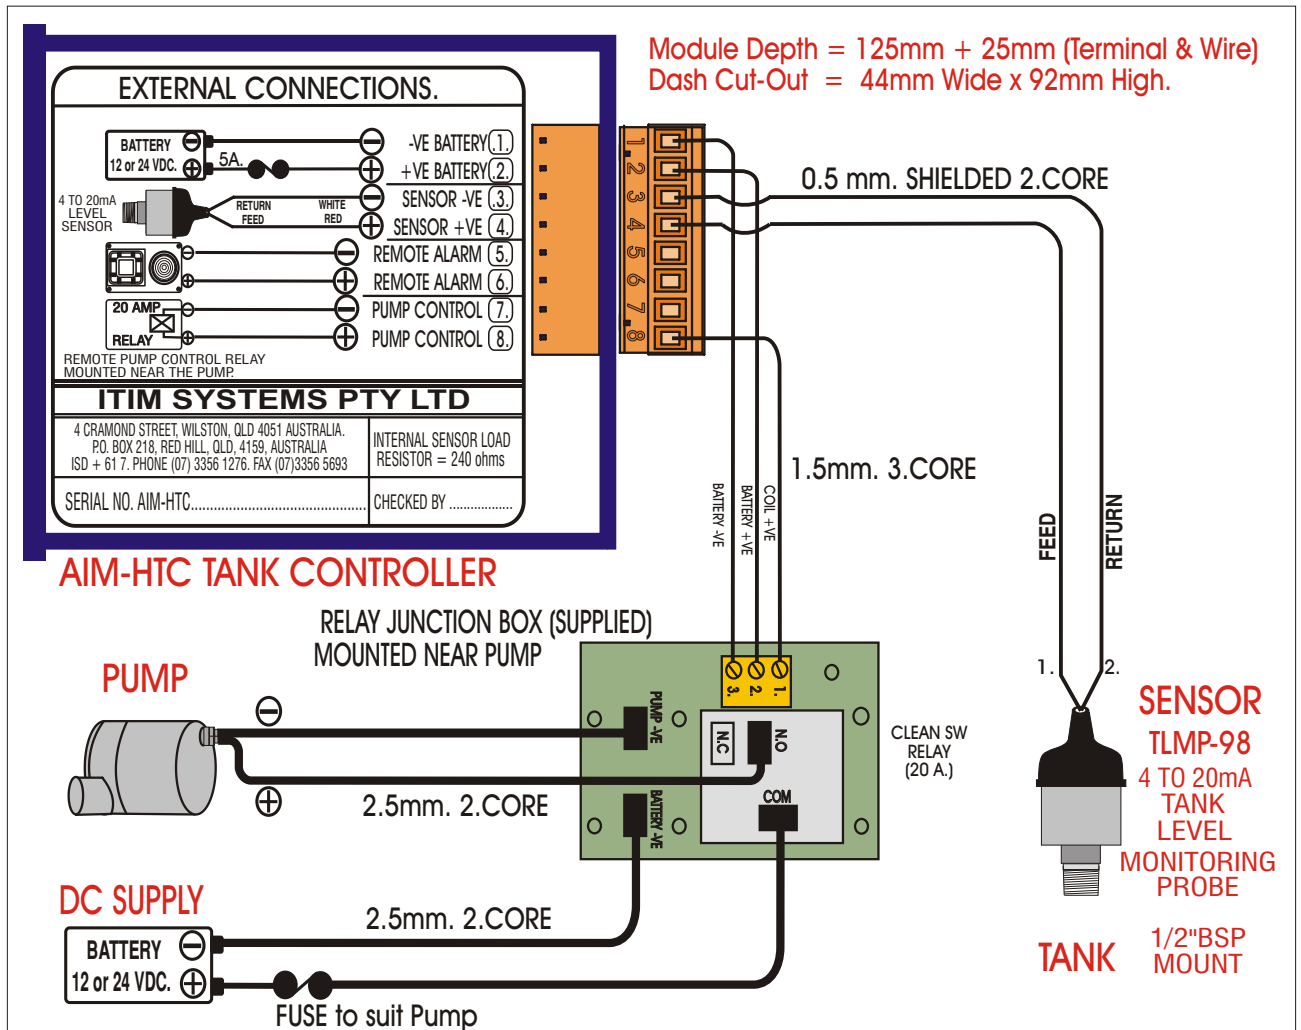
Module Depth = 125mm + 25mm (Terminal & Wire)
Dash Cut-Out = 44mm Wide x 92mm High.

EXTERNAL CONNECTIONS.

BATTERY
12 or 24 VDC.
5A.
-VE BATTERY 1.
+VE BATTERY 2.
4 TO 20mA LEVEL SENSOR
RETURN
FEED
WHITE
RED
SENSOR -VE 3.
SENSOR +VE 4.
REMOTE ALARM 5.
REMOTE ALARM 6.
20 AMP
RELAY
PUMP CONTROL 7.
PUMP CONTROL 8.
REMOTE PUMP CONTROL RELAY MOUNTED NEAR THE PUMP.

ITIM SYSTEMS PTY LTD
4 CRAMOND STREET, WILSTON, QLD 4051 AUSTRALIA.
P.O. BOX 218, RED HILL, QLD, 4159, AUSTRALIA
ISD + 61 7. PHONE (07) 3356 1276. FAX (07)3356 5693
INTERNAL SENSOR LOAD RESISTOR = 240 ohms
SERIAL NO. AIM-HTC.........................
CHECKED BY ..................

AIM-HTC TANK CONTROLLER

1 2 3 4 5 6 7 8

0.5 mm. SHIELDED 2.CORE
1.5mm. 3.CORE
BATTERY -VE
BATTERY +VE
COIL +VE
FEED
RETURN

RELAY JUNCTION BOX (SUPPLIED)
MOUNTED NEAR PUMP
3. 2. 1.
PUMP -VE
N.C
N.O
BATTERY -VE
COM
CLEAN SW RELAY (20 A.)

PUMP
2.5mm. 2.CORE

1. 2.
SENSOR
TLMP-98
4 TO 20mA TANK LEVEL MONITORING PROBE

DC SUPPLY
BATTERY
12 or 24 VDC.
2.5mm. 2.CORE
FUSE to suit Pump

TANK
1/2"BSP MOUNT